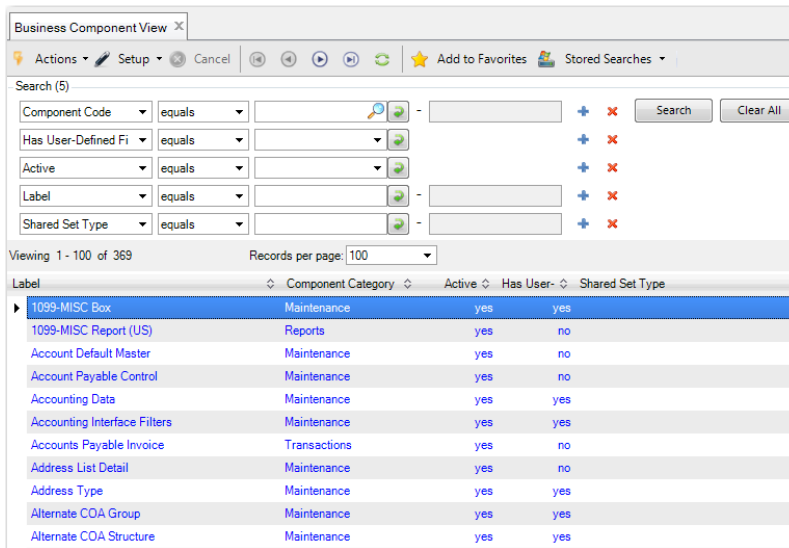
Business Component View ✕

Actions ▾ Setup ▾ Cancel Add to Favorites Stored Searches ▾

Search (5)

| | | | | |
|---|---|---|---|---|
| Component Code | equals | | - | |
| Has User-Defined Fi | equals | | | |
| Active | equals | | | |
| Label | equals | | - | |
| Shared Set Type | equals | | - | |

Search Clear All

Viewing 1 - 100 of 369 Records per page: 100

| Label | Component Category | Active | Has User- | Shared Set Type |
|---|---|---|---|---|
| 1099-MISC Box | Maintenance | yes | yes | |
| 1099-MISC Report (US) | Reports | yes | no | |
| Account Default Master | Maintenance | yes | no | |
| Account Payable Control | Maintenance | yes | no | |
| Accounting Data | Maintenance | yes | yes | |
| Accounting Interface Filters | Maintenance | yes | yes | |
| Accounts Payable Invoice | Transactions | yes | no | |
| Address List Detail | Maintenance | yes | no | |
| Address Type | Maintenance | yes | yes | |
| Alternate COA Group | Maintenance | yes | yes | |
| Alternate COA Structure | Maintenance | yes | yes | |